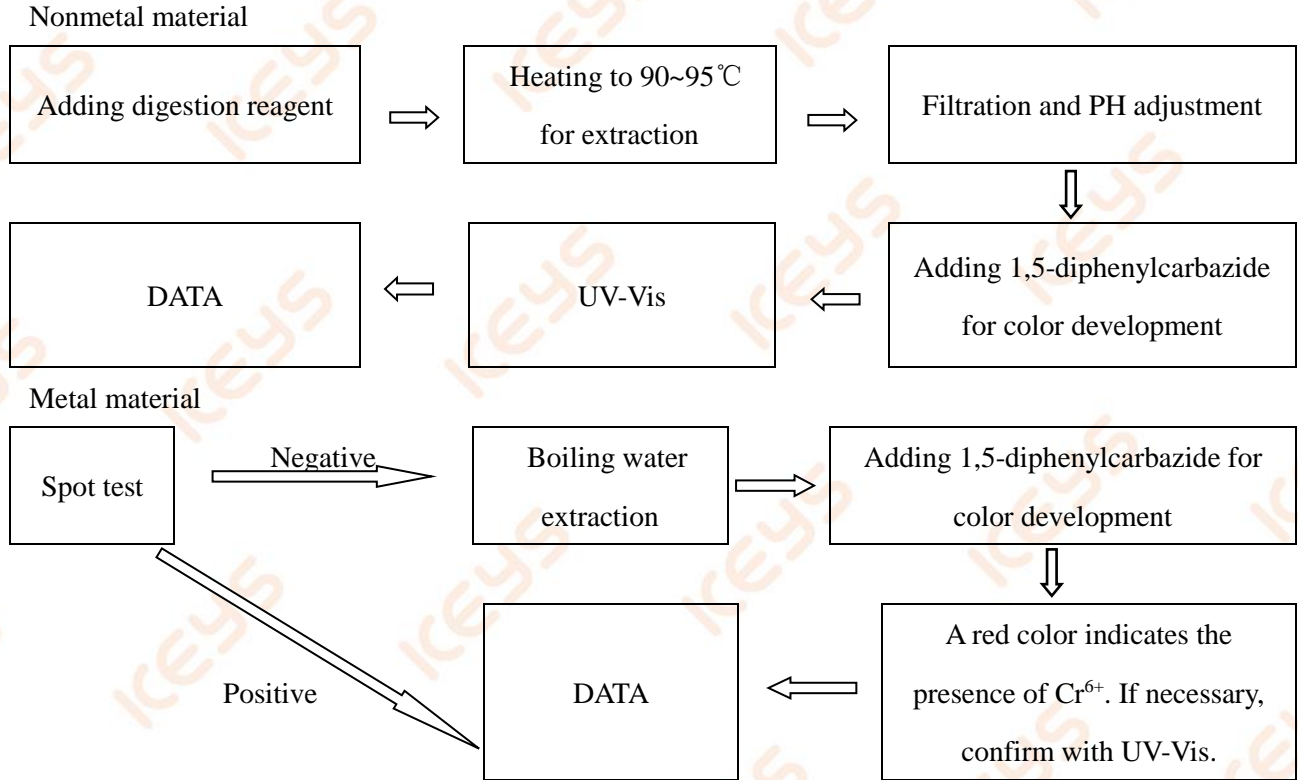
Nonmetal material

Adding digestion reagent

Heating to 90~95℃ for extraction

Filtration and PH adjustment

Adding 1,5-diphenylcarbazide for color development

UV-Vis

DATA

Metal material

Spot test

Negative

Boiling water extraction

Adding 1,5-diphenylcarbazide for color development

A red color indicates the presence of $Cr^{6+}$. If necessary, confirm with UV-Vis.

DATA

Positive

KEYS